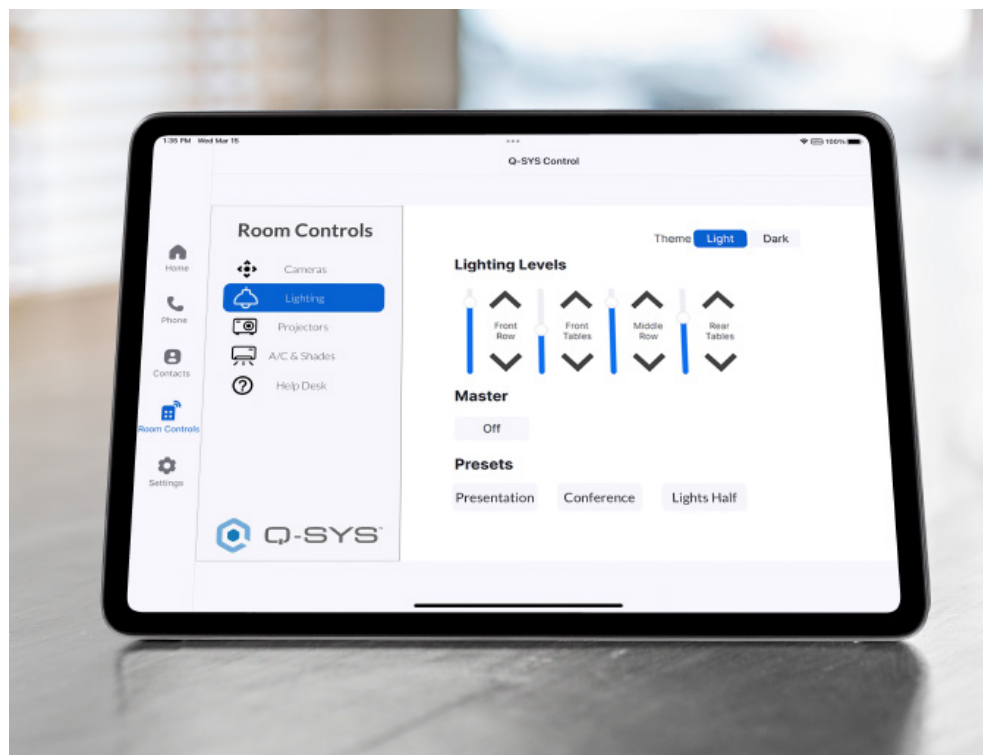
1:35 PM Wed Mar 15

100%

Q-SYS Control

Home

Phone

Contacts

Room Controls

Settings

Room Controls

Cameras

Lighting

Projectors

A/C & Shades

Help Desk

Q-SYS

Theme Light Dark

Lighting Levels

Front Row

Front Tables

Middle Row

Rear Tables

Master

Off

Presets

Presentation

Conference

Lights Half